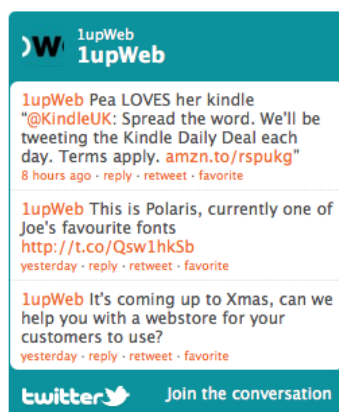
)W 1upWeb
1upWeb

1upWeb Pea LOVES her kindle "@KindleUK: Spread the word. We'll be tweeting the Kindle Daily Deal each day. Terms apply. amzn.to/rspukg"
8 hours ago · reply · retweet · favorite

1upWeb This is Polaris, currently one of Joe's favourite fonts http://t.co/Qsw1hkSb
yesterday · reply · retweet · favorite

1upWeb It's coming up to Xmas, can we help you with a webstore for your customers to use?
yesterday · reply · retweet · favorite

twitter Join the conversation